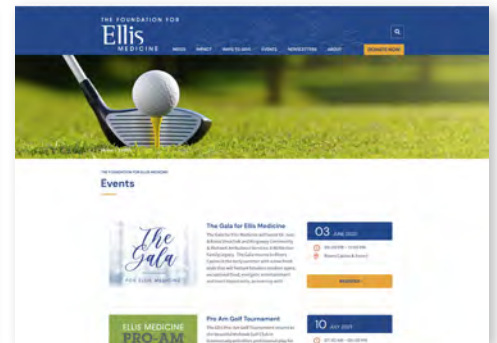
THE FOUNDATION FOR
Ellis
MEDICINE

INDEX IMPACT WAYS TO GIVE EVENTS NEWSLETTER ABOUT DONATE NOW

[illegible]

THE FOUNDATION FOR ELLIS MEDICINE
Events

The Gala
FOR ELLIS MEDICINE

The Gala for Ellis Medicine
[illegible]

03 JUNE 2021
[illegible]
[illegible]
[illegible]

ELLIS MEDICINE
PRO-AM

Pro Am Golf Tournament
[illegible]

10 JULY 2021
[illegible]